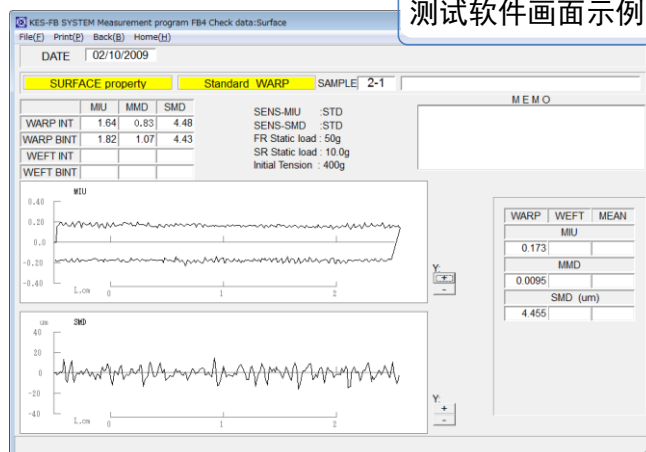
KES-FB SYSTEM Measurement program FB4 Check data:Surface

测试软件画面示例

File(F) Print(P) Back(B) Home(H)

DATE 02/10/2009

SURFACE property Standard WARP SAMPLE 2-1

| | MIU | MMD | SMD |
|---|---|---|---|
| WARP INT | 1.64 | 0.83 | 4.48 |
| WARP BINT | 1.82 | 1.07 | 4.43 |
| WEFT INT | | | |
| WEFT BINT | | | |

SENS-MIU :STD
SENS-SMD :STD
FR Static load : 50g
SR Static load : 10.0g
Initial Tension : 400g

MEMO

MIU
0.40
0.20
0.0
-0.20
-0.40
L.cm 0 1 2

Y:
+
-

| WARP | WEFT | MEAN |
|---|---|---|
| MIU | | |
| 0.173 | | |
| MMD | | |
| 0.0095 | | |
| SMD (um) | | |
| 4.455 | | |

um SMD
40
20
0
-20
-40
L.cm 0 1 2

Y:
+
-